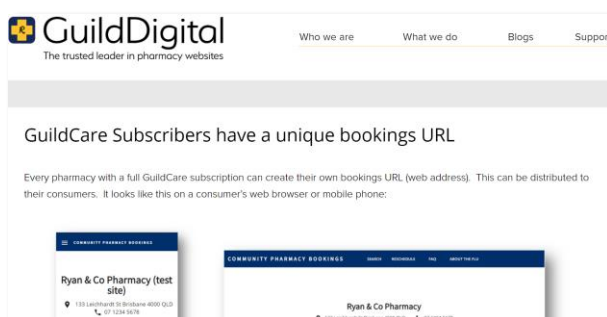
GuildDigital
The trusted leader in pharmacy websites

Who we are What we do Blogs Suppor

GuildCare Subscribers have a unique bookings URL

Every pharmacy with a full GuildCare subscription can create their own bookings URL (web address). This can be distributed to their consumers. It looks like this on a consumer's web browser or mobile phone:

COMMUNITY PHARMACY BOOKINGS

Ryan & Co Pharmacy (test site)

133 Leichhardt St Brisbane 4000 QLD
07 1234 5678

COMMUNITY PHARMACY BOOKINGS SEARCH RESOURCES FAQ ABOUT THE PLS

Ryan & Co Pharmacy
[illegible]